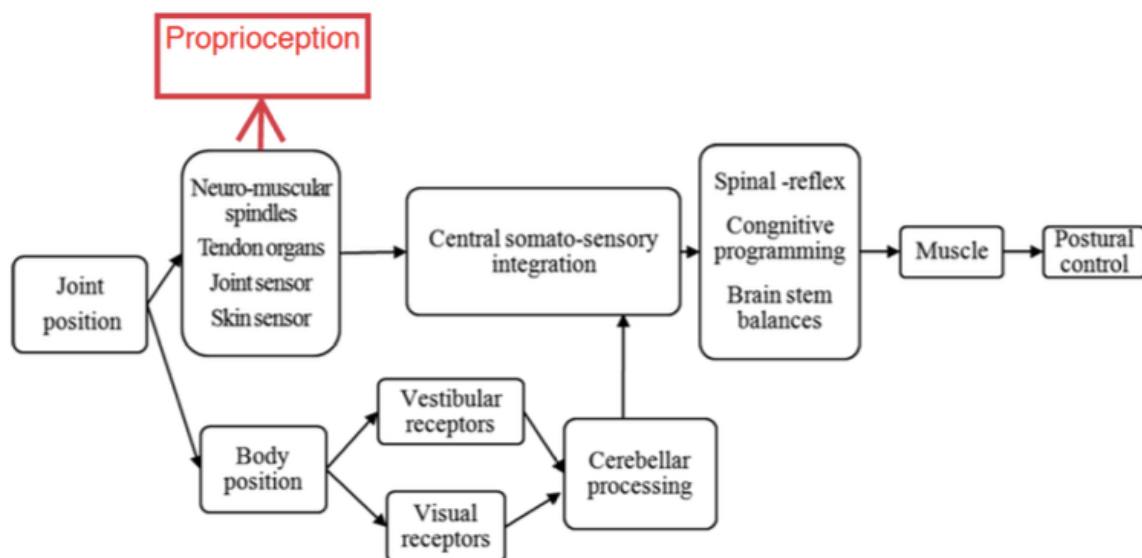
Proprioception

Neuro-muscular spindles
Tendon organs
Joint sensor
Skin sensor

Joint position

Central somato-sensory integration

Spinal -reflex
Congnitive programming
Brain stem balances

Muscle

Postural control

Vestibular receptors

Body position

Cerebellar processing

Visual receptors